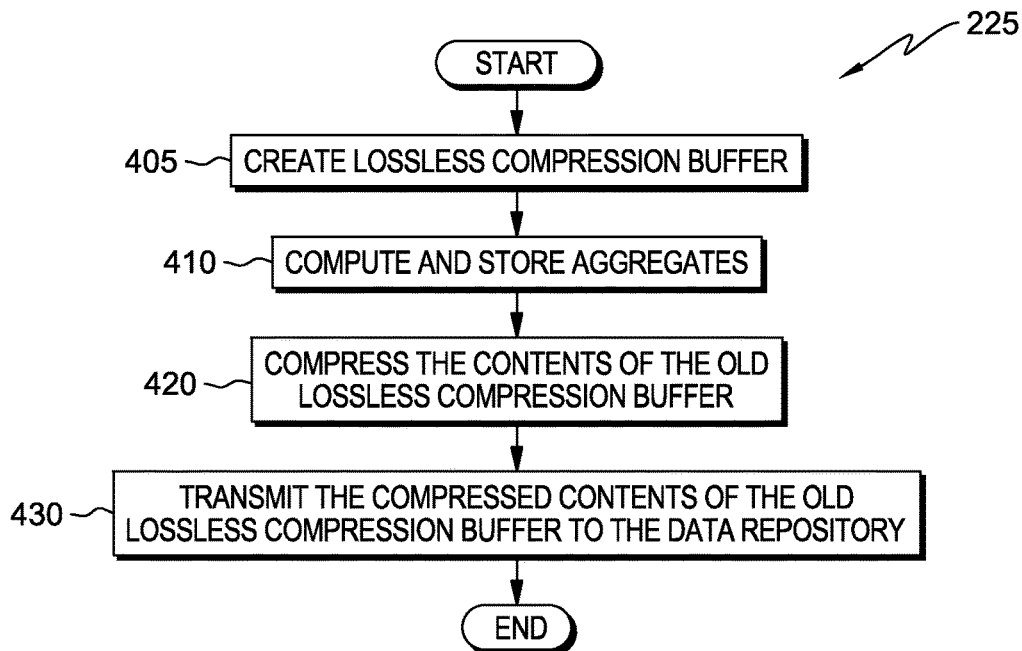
225

START

405 CREATE LOSSLESS COMPRESSION BUFFER

410 COMPUTE AND STORE AGGREGATES

420 COMPRESS THE CONTENTS OF THE OLD LOSSLESS COMPRESSION BUFFER

430 TRANSMIT THE COMPRESSED CONTENTS OF THE OLD LOSSLESS COMPRESSION BUFFER TO THE DATA REPOSITORY

END